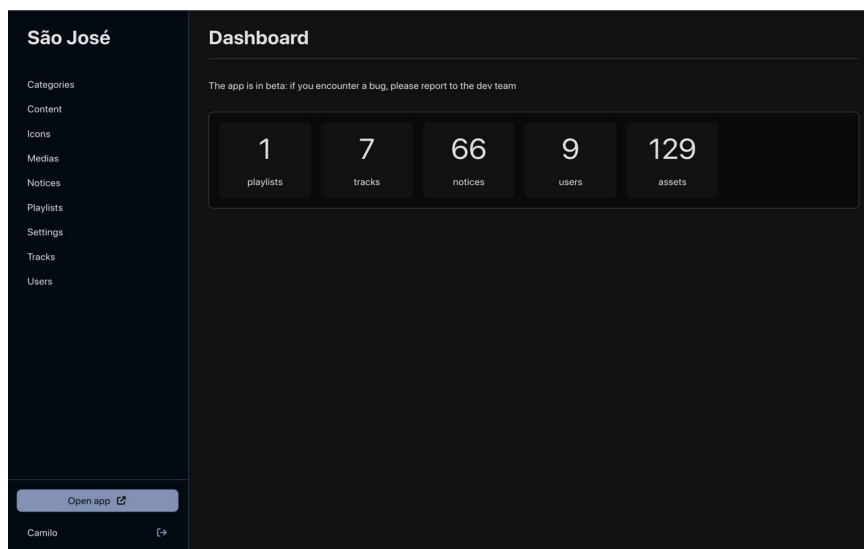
São José

Categories
Content
Icons
Medias
Notices
Playlists
Settings
Tracks
Users

Open app

Camilo

Dashboard

The app is in beta: if you encounter a bug, please report to the dev team

1
playlists

7
tracks

66
notices

9
users

129
assets